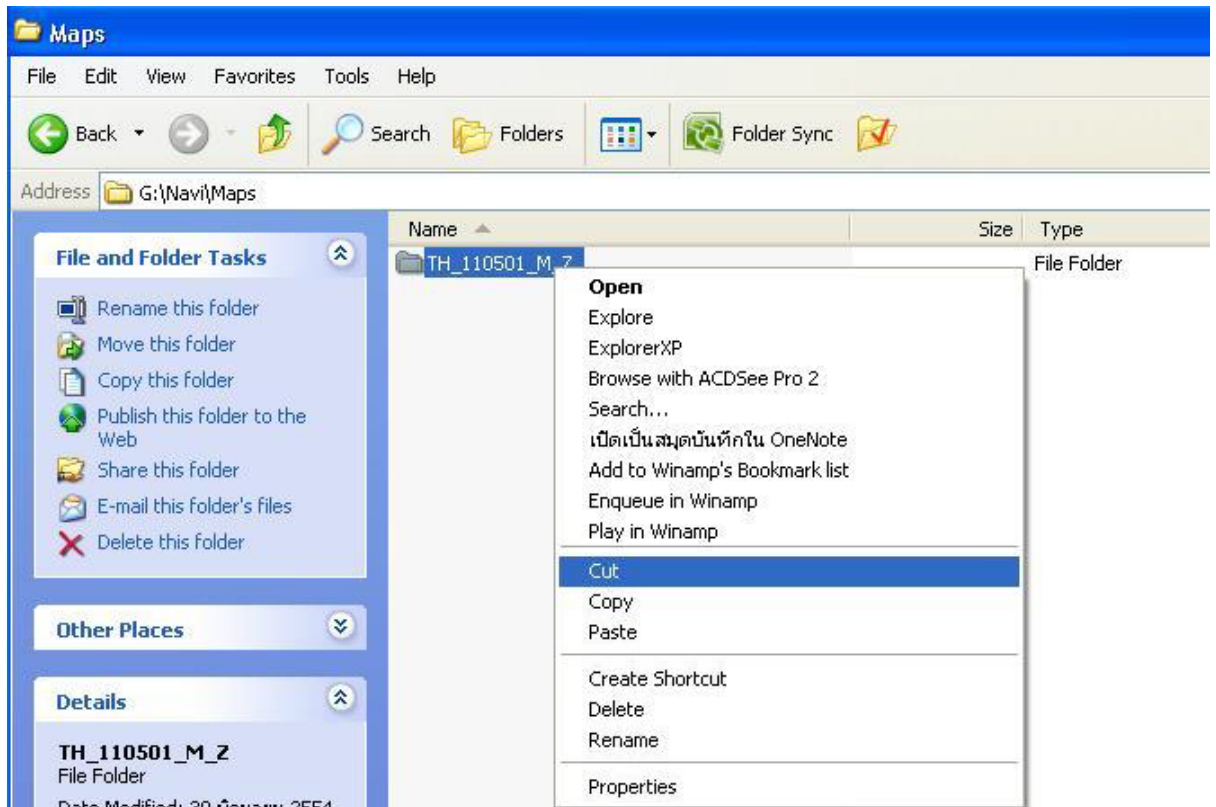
Maps

File Edit View Favorites Tools Help

Back Search Folders Folder Sync

Address G:\Navi\Maps

File and Folder Tasks

Rename this folder
Move this folder
Copy this folder
Publish this folder to the Web
Share this folder
E-mail this folder's files
Delete this folder

Other Places

Details

TH_110501_M_Z
File Folder
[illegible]

| Name | Size | Type |
|---|---|---|
| TH_110501_M_Z | | File Folder |

Open
Explore
ExplorerXP
Browse with ACDSee Pro 2
Search...
เปิดเป็นสมุดบันทึกใน OneNote
Add to Winamp's Bookmark list
Enqueue in Winamp
Play in Winamp
Cut
Copy
Paste
Create Shortcut
Delete
Rename
Properties